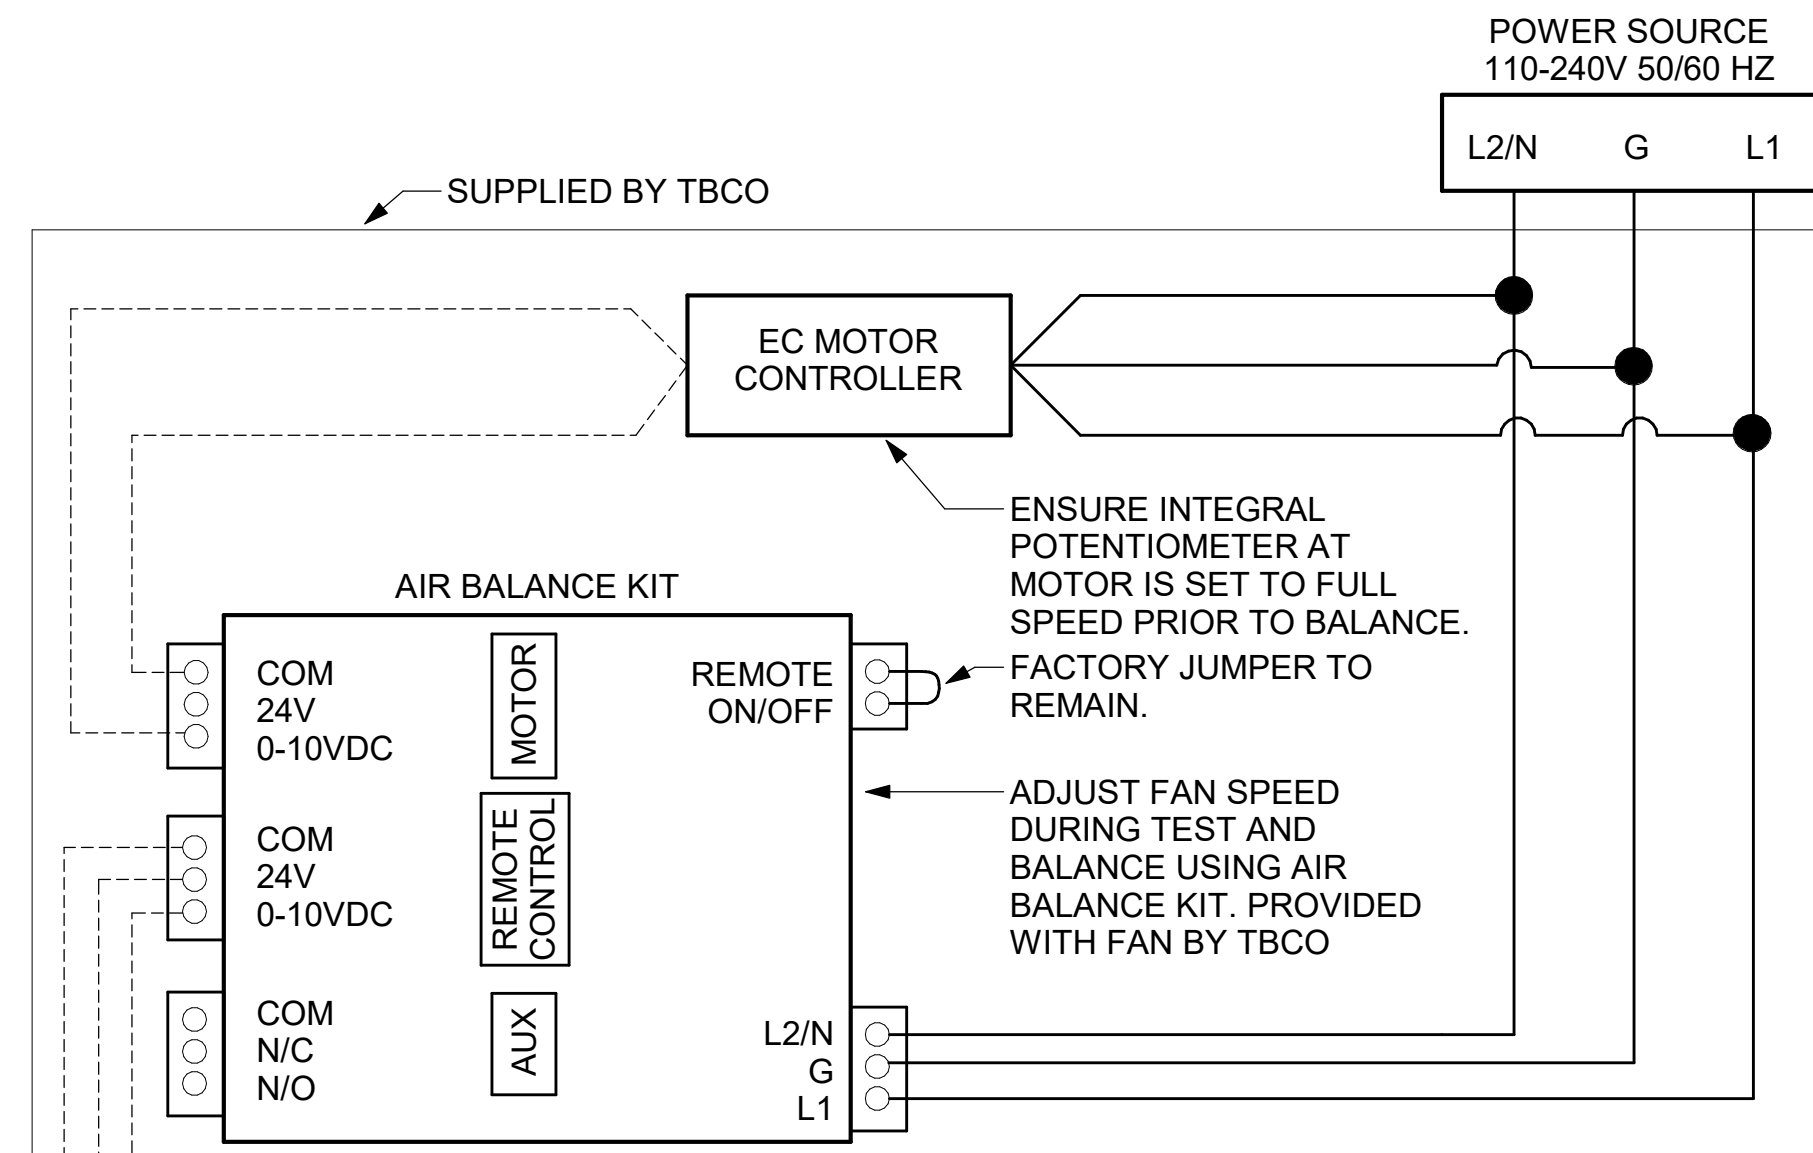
POWER SOURCE
110-240V 50/60 HZ

L2/N G L1

SUPPLIED BY TBCO

EC MOTOR CONTROLLER

ENSURE INTEGRAL POTENTIOMETER AT MOTOR IS SET TO FULL SPEED PRIOR TO BALANCE.

AIR BALANCE KIT

COM
24V
0-10VDC

MOTOR

REMOTE ON/OFF

FACTORY JUMPER TO REMAIN.

ADJUST FAN SPEED DURING TEST AND BALANCE USING AIR BALANCE KIT. PROVIDED WITH FAN BY TBCO

COM
24V
0-10VDC

REMOTE CONTROL

COM
N/C
N/O

AUX

L2/N
G
L1